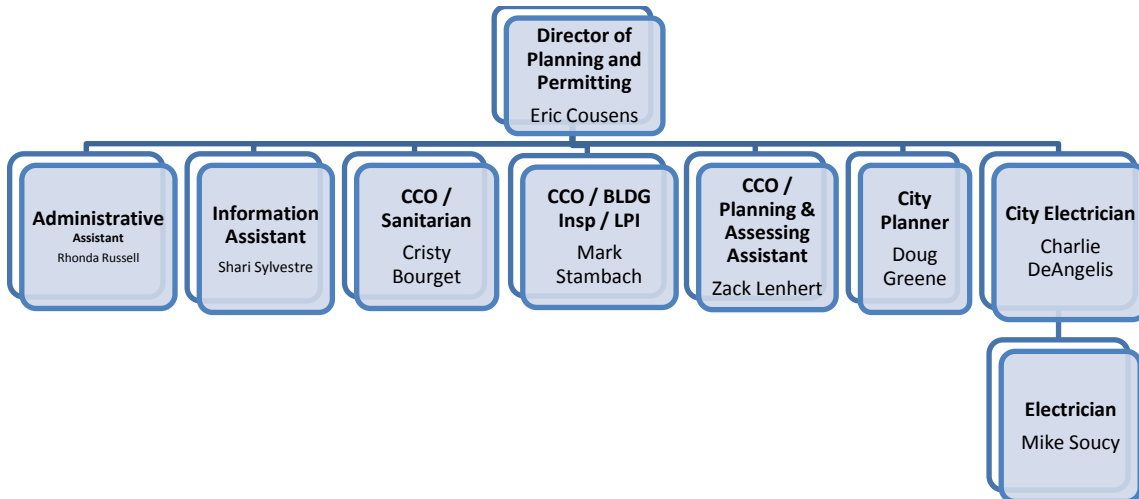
Director of Planning and Permitting
Eric Cousens

Administrative Assistant
Rhonda Russell

Information Assistant
Shari Sylvestre

CCO / Sanitarian
Cristy Bourget

CCO / BLDG Insp / LPI
Mark Stambach

CCO / Planning & Assessing Assistant
Zack Lenhert

City Planner
Doug Greene

City Electrician
Charlie DeAngelis

Electrician
Mike Soucy